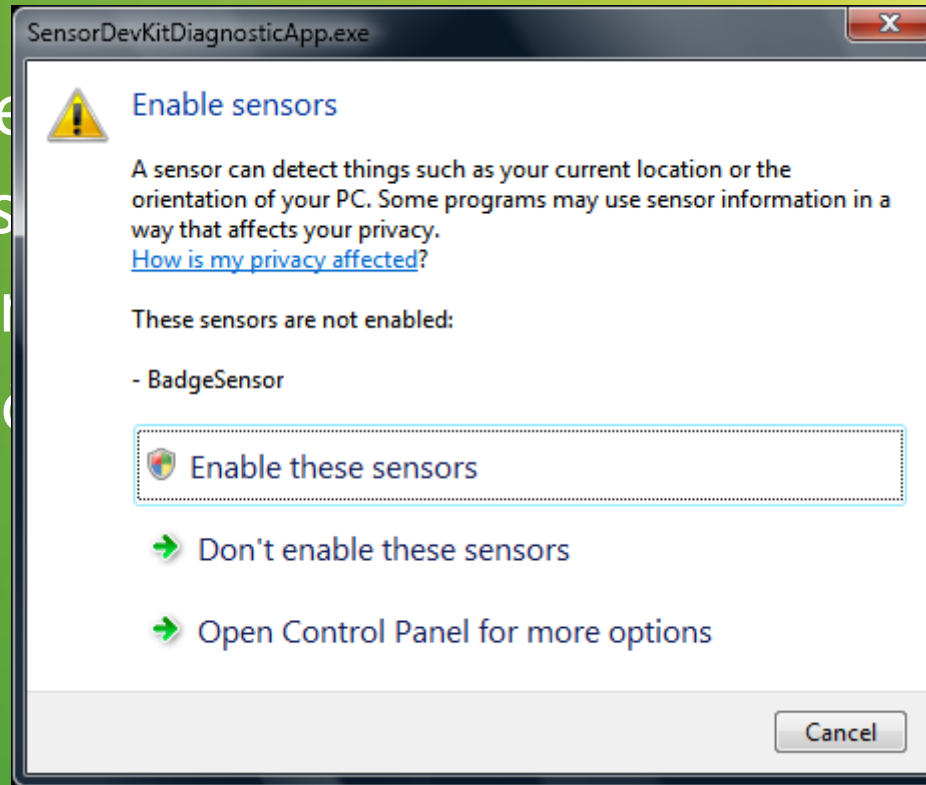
SensorDevKitDiagnosticApp.exe

Enable sensors

A sensor can detect things such as your current location or the orientation of your PC. Some programs may use sensor information in a way that affects your privacy.
How is my privacy affected?

These sensors are not enabled:

- BadgeSensor

Enable these sensors

Don't enable these sensors

Open Control Panel for more options

Cancel